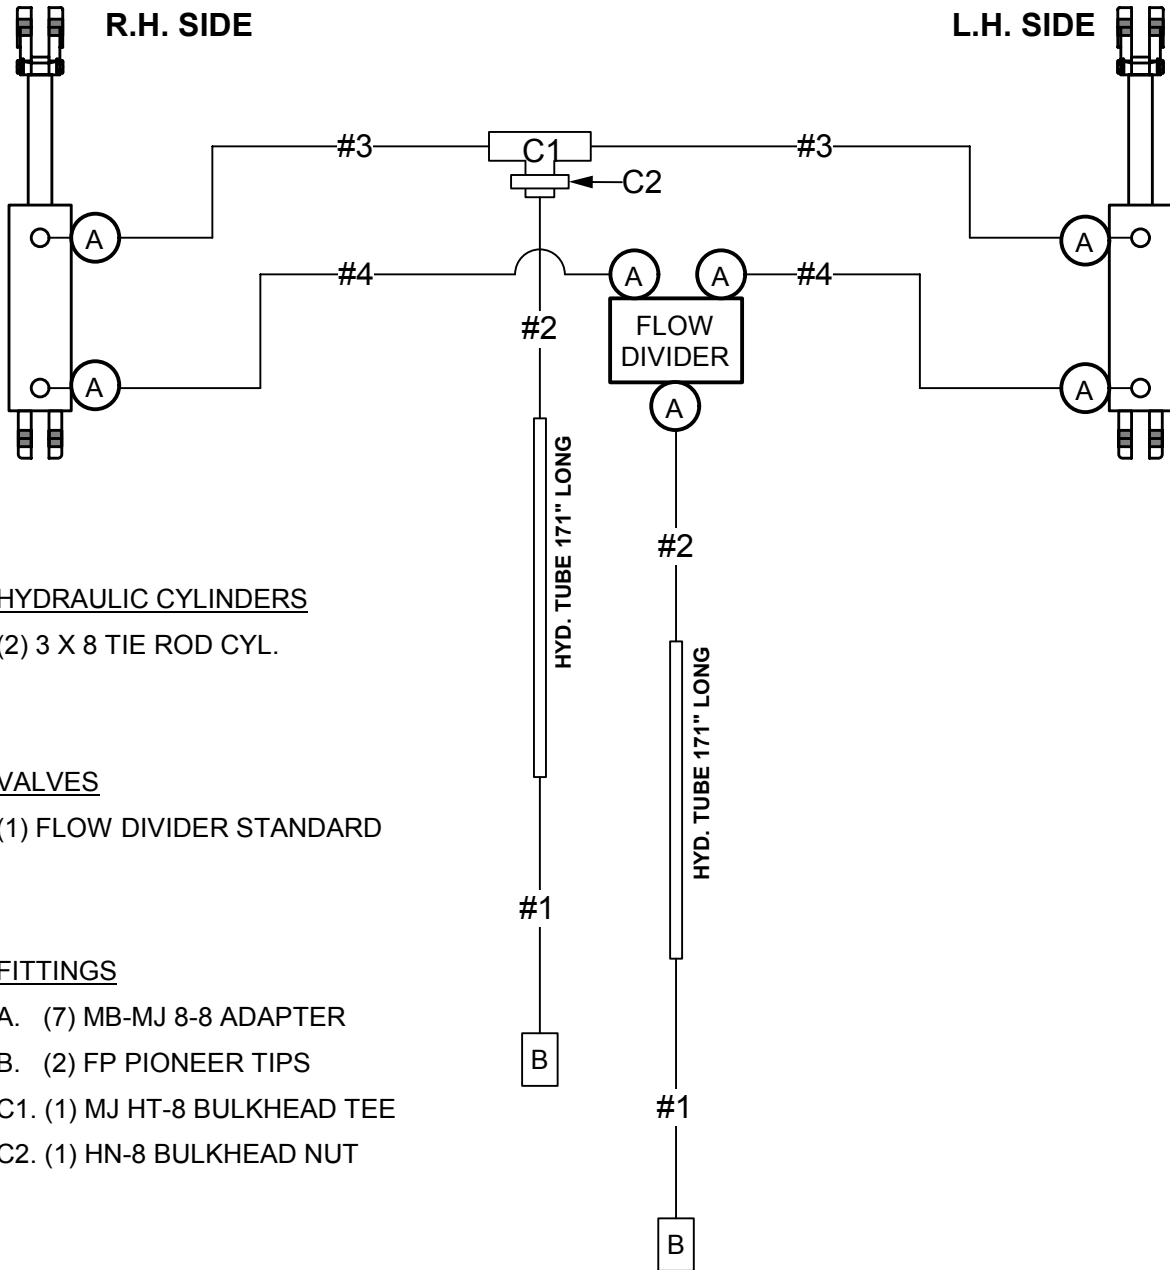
R.H. SIDE

L.H. SIDE

#3

C1

#3

C2

A

A

#4

A

A

#4

#2

FLOW DIVIDER

A

A

A

A

HYD. TUBE 171" LONG

#2

HYD. TUBE 171" LONG

HYDRAULIC CYLINDERS

(2) 3 X 8 TIE ROD CYL.

VALVES

(1) FLOW DIVIDER STANDARD

#1

FITTINGS

A. (7) MB-MJ 8-8 ADAPTER

B. (2) FP PIONEER TIPS

C1. (1) MJ HT-8 BULKHEAD TEE

C2. (1) HN-8 BULKHEAD NUT

B

#1

B